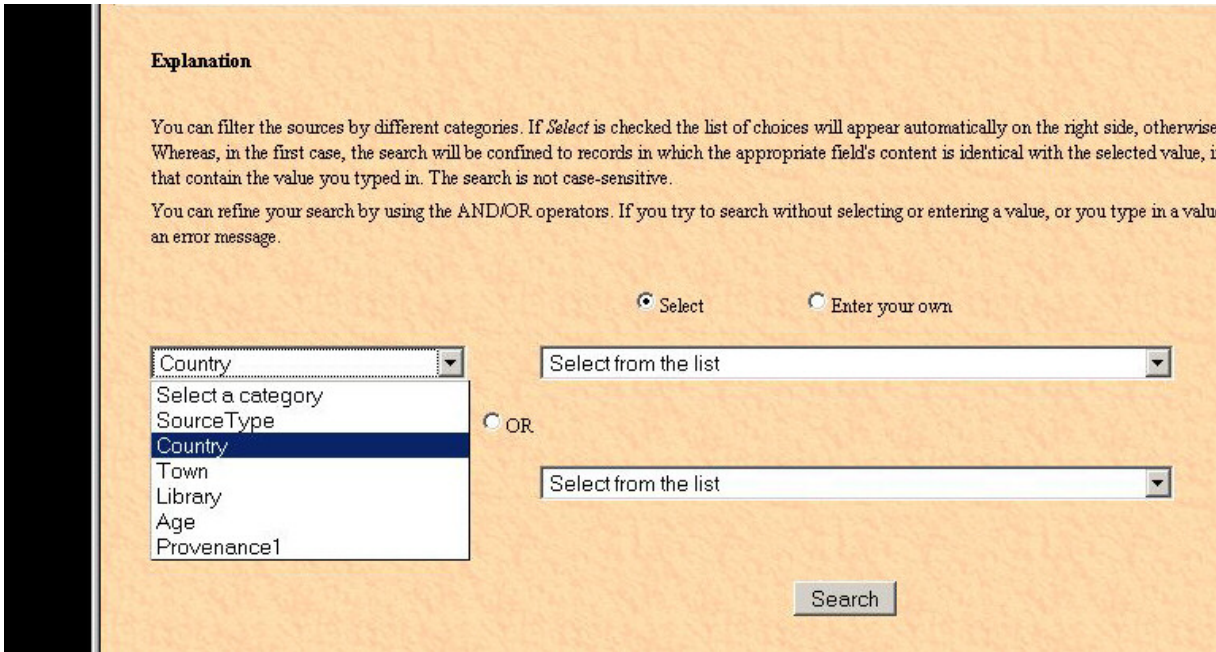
**Explanation**

You can filter the sources by different categories. If *Select* is checked the list of choices will appear automatically on the right side, otherwise Whereas, in the first case, the search will be confined to records in which the appropriate field's content is identical with the selected value, i that contain the value you typed in. The search is not case-sensitive.

You can refine your search by using the AND/OR operators. If you try to search without selecting or entering a value, or you type in a valu an error message.

Select
Enter your own

Country
Select from the list

Select a category
SourceType
Country
Town
Library
Age
Provenance1

OR

Select from the list

Search